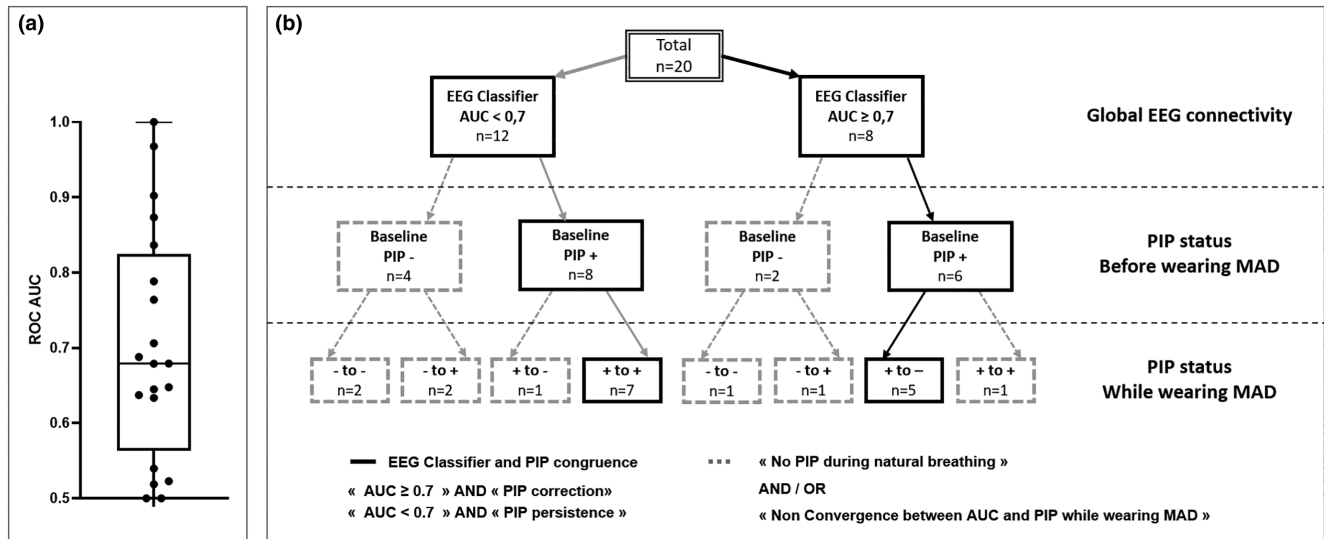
(a)

ROC AUC

1.0
0.9
0.8
0.7
0.6
0.5

(b)

Total
n=20

EEG Classifier
AUC < 0,7
n=12

EEG Classifier
AUC ≥ 0,7
n=8

Global EEG connectivity

Baseline
PIP -
n=4

Baseline
PIP +
n=8

Baseline
PIP -
n=2

Baseline
PIP +
n=6

PIP status
Before wearing MAD

- to -
n=2

- to +
n=2

+ to -
n=1

+ to +
n=7

- to -
n=1

- to +
n=1

+ to –
n=5

+ to +
n=1

PIP status
While wearing MAD

EEG Classifier and PIP congruence

« AUC ≥ 0.7 » AND « PIP correction»
« AUC < 0.7 » AND « PIP persistence »

« No PIP during natural breathing »
AND / OR
« Non Convergence between AUC and PIP while wearing MAD »